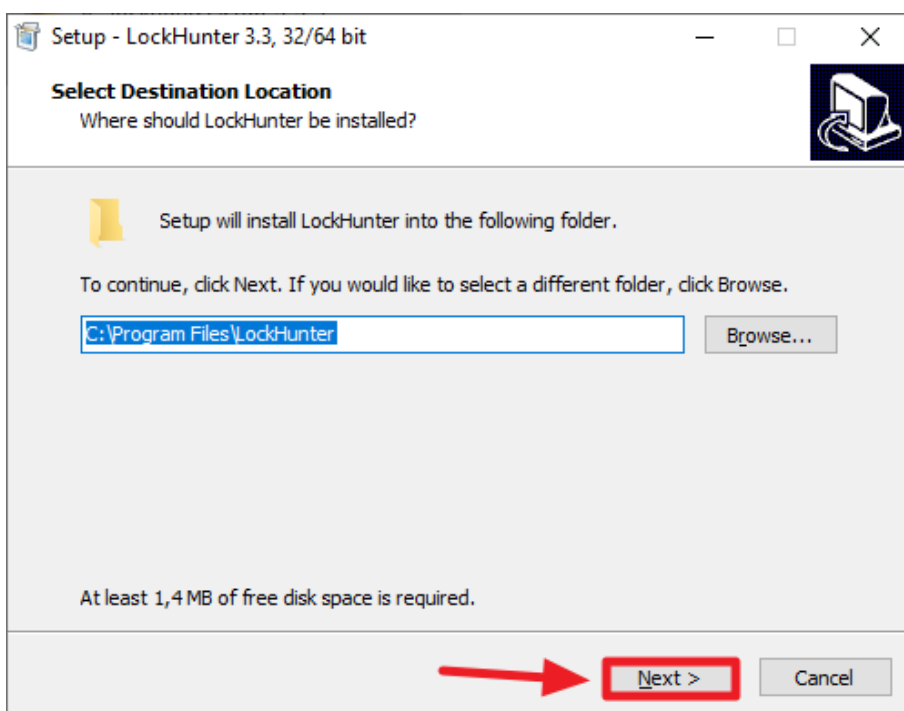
Setup - LockHunter 3.3, 32/64 bit

Select Destination Location
Where should LockHunter be installed?

Setup will install LockHunter into the following folder.

To continue, click Next. If you would like to select a different folder, click Browse.

C:\Program Files\LockHunter

Browse...

At least 1,4 MB of free disk space is required.

Next >

Cancel